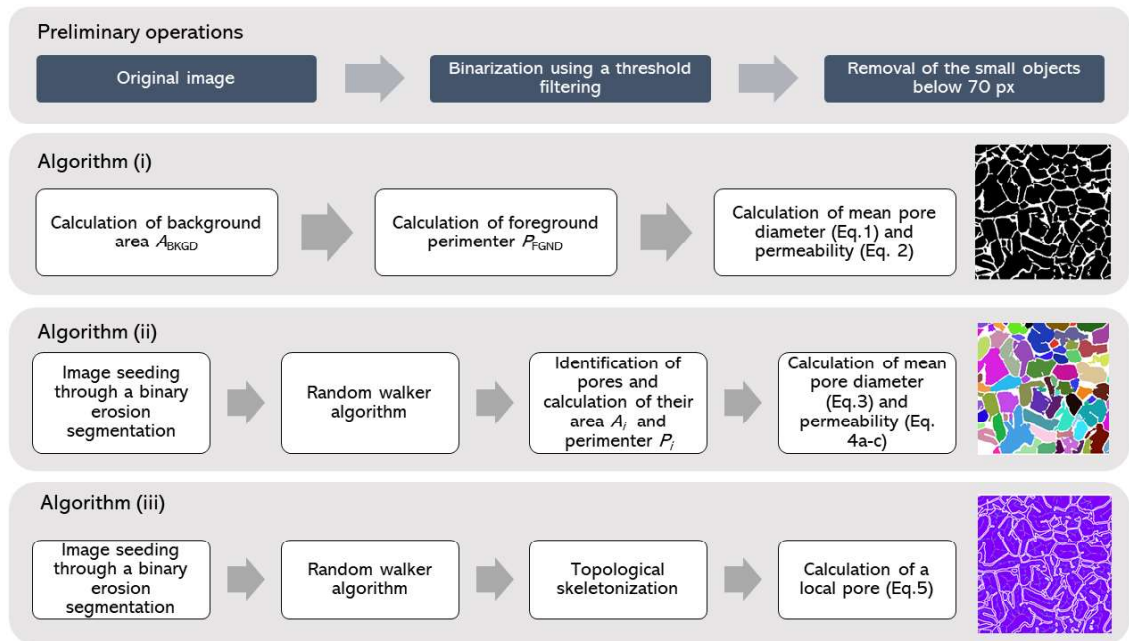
Preliminary operations

Original image

Binarization using a threshold filtering

Removal of the small objects below 70 px

Algorithm (i)

Calculation of background area $A_{BKGD}$

Calculation of foreground perimenter $P_{FGND}$

Calculation of mean pore diameter (Eq.1) and permeability (Eq. 2)

Algorithm (ii)

Image seeding through a binary erosion segmentation

Random walker algorithm

Identification of pores and calculation of their area $A_i$ and perimenter $P_i$

Calculation of mean pore diameter (Eq.3) and permeability (Eq. 4a-c)

Algorithm (iii)

Image seeding through a binary erosion segmentation

Random walker algorithm

Topological skeletonization

Calculation of a local pore (Eq.5)